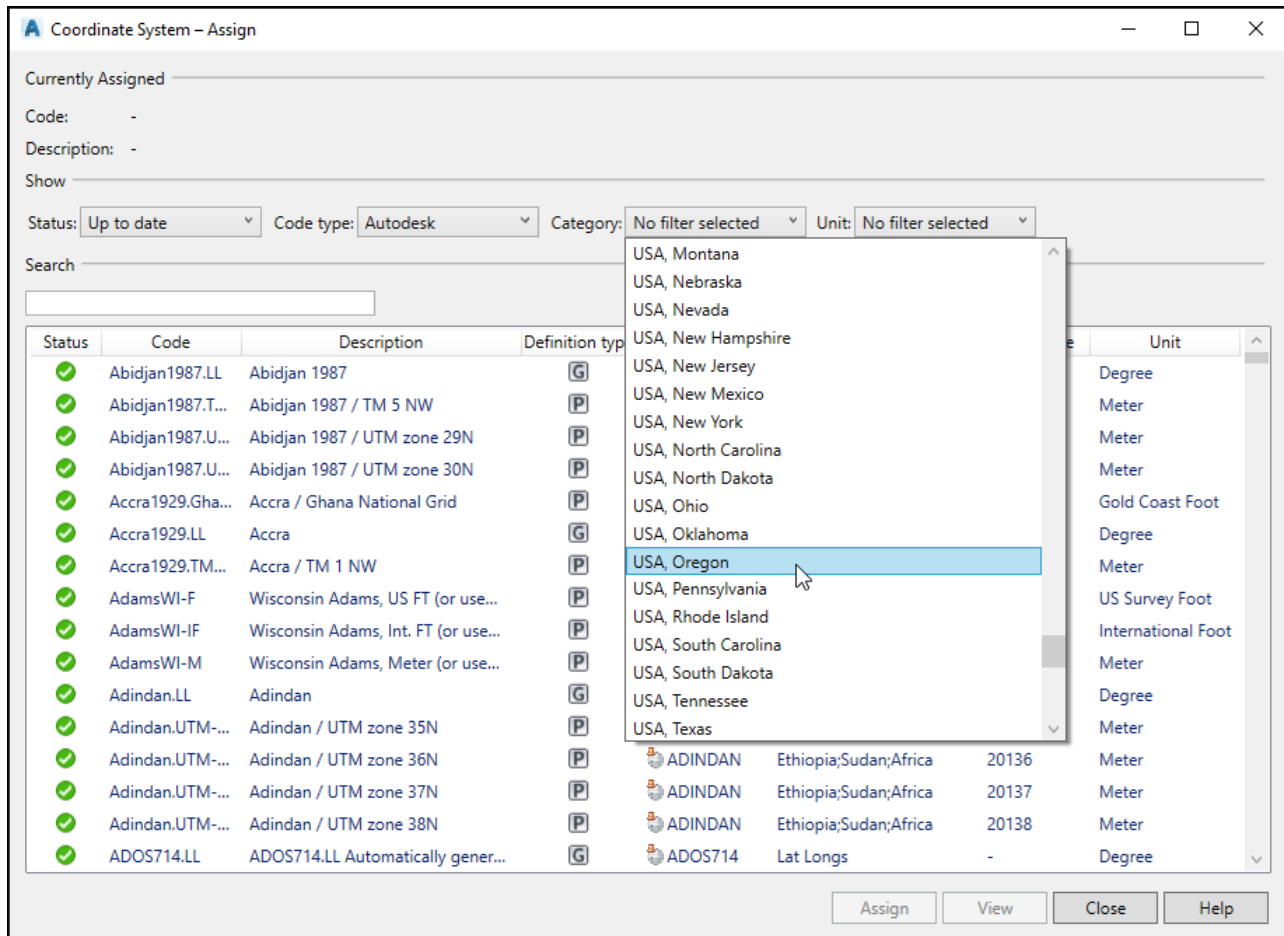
Coordinate System – Assign

Currently Assigned

Code: -

Description: -

Show

Status: Up to date Code type: Autodesk Category: No filter selected Unit: No filter selected

Search

USA, Montana
USA, Nebraska
USA, Nevada
USA, New Hampshire
USA, New Jersey
USA, New Mexico
USA, New York
USA, North Carolina
USA, North Dakota
USA, Ohio
USA, Oklahoma
USA, Oregon
USA, Pennsylvania
USA, Rhode Island
USA, South Carolina
USA, South Dakota
USA, Tennessee
USA, Texas

| Status | Code | Description | Definition typ | | | e | Unit |
|---|---|---|---|---|---|---|---|
| | Abidjan1987.LL | Abidjan 1987 | G | | | | Degree |
| | Abidjan1987.T... | Abidjan 1987 / TM 5 NW | P | | | | Meter |
| | Abidjan1987.U... | Abidjan 1987 / UTM zone 29N | P | | | | Meter |
| | Abidjan1987.U... | Abidjan 1987 / UTM zone 30N | P | | | | Meter |
| | Accra1929.Gha... | Accra / Ghana National Grid | P | | | | Gold Coast Foot |
| | Accra1929.LL | Accra | G | | | | Degree |
| | Accra1929.TM... | Accra / TM 1 NW | P | | | | Meter |
| | AdamsWI-F | Wisconsin Adams, US FT (or use... | P | | | | US Survey Foot |
| | AdamsWI-IF | Wisconsin Adams, Int. FT (or use... | P | | | | International Foot |
| | AdamsWI-M | Wisconsin Adams, Meter (or use... | P | | | | Meter |
| | Adindan.LL | Adindan | G | | | | Degree |
| | Adindan.UTM-... | Adindan / UTM zone 35N | P | | | | Meter |
| | Adindan.UTM-... | Adindan / UTM zone 36N | P | ADINDAN | Ethiopia;Sudan;Africa | 20136 | Meter |
| | Adindan.UTM-... | Adindan / UTM zone 37N | P | ADINDAN | Ethiopia;Sudan;Africa | 20137 | Meter |
| | Adindan.UTM-... | Adindan / UTM zone 38N | P | ADINDAN | Ethiopia;Sudan;Africa | 20138 | Meter |
| | ADOS714.LL | ADOS714.LL Automatically gener... | G | ADOS714 | Lat Longs | - | Degree |

Assign View Close Help